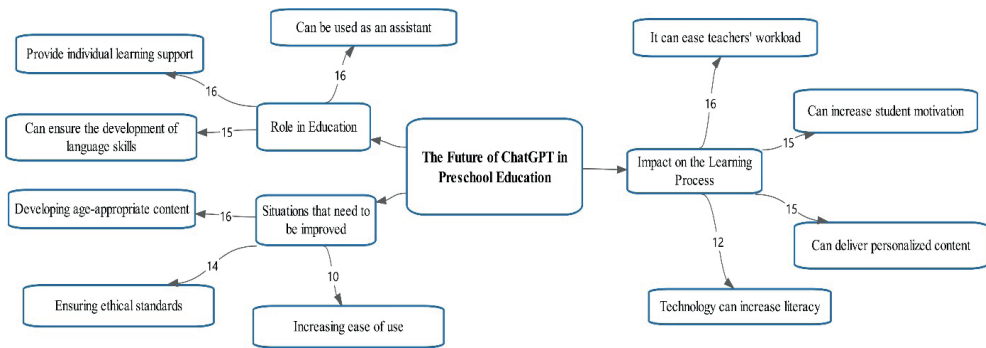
The Future of ChatGPT in Preschool Education

Role in Education

16

Can be used as an assistant

16

Provide individual learning support

15

Can ensure the development of language skills

Situations that need to be improved

16

Developing age-appropriate content

14

Ensuring ethical standards

10

Increasing ease of use

Impact on the Learning Process

16

It can ease teachers' workload

15

Can increase student motivation

15

Can deliver personalized content

12

Technology can increase literacy